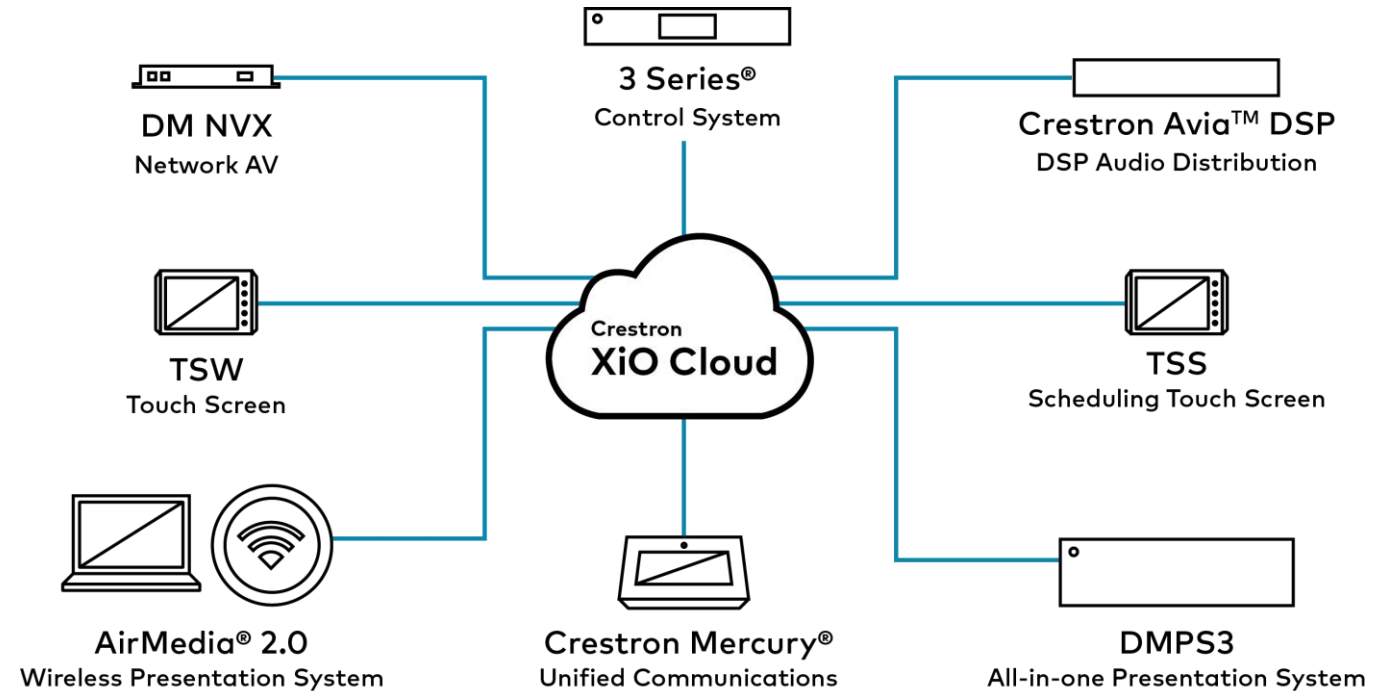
3 Series®
Control System

DM NVX
Network AV

Crestron Avia™ DSP
DSP Audio Distribution

TSW
Touch Screen

Crestron
XiO Cloud

TSS
Scheduling Touch Screen

AirMedia® 2.0
Wireless Presentation System

Crestron Mercury®
Unified Communications

DMPS3
All-in-one Presentation System